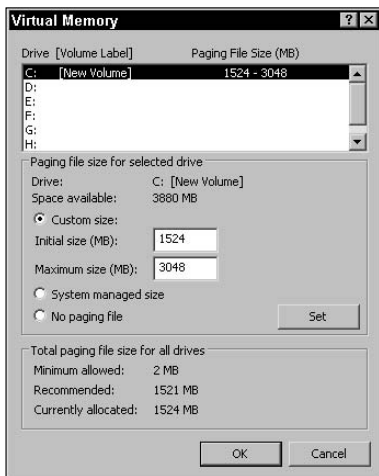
Virtual Memory

?

X

Drive [Volume Label]

Paging File Size (MB)

| | |
|---|---|
| C: [New Volume] | 1524 - 3048 |
| D: | |
| E: | |
| F: | |
| G: | |
| H: | |

Paging file size for selected drive

Drive: C: [New Volume]

Space available: 3880 MB

Custom size:

Initial size (MB): 1524

Maximum size (MB): 3048

System managed size

No paging file

Set

Total paging file size for all drives

Minimum allowed: 2 MB

Recommended: 1521 MB

Currently allocated: 1524 MB

OK

Cancel